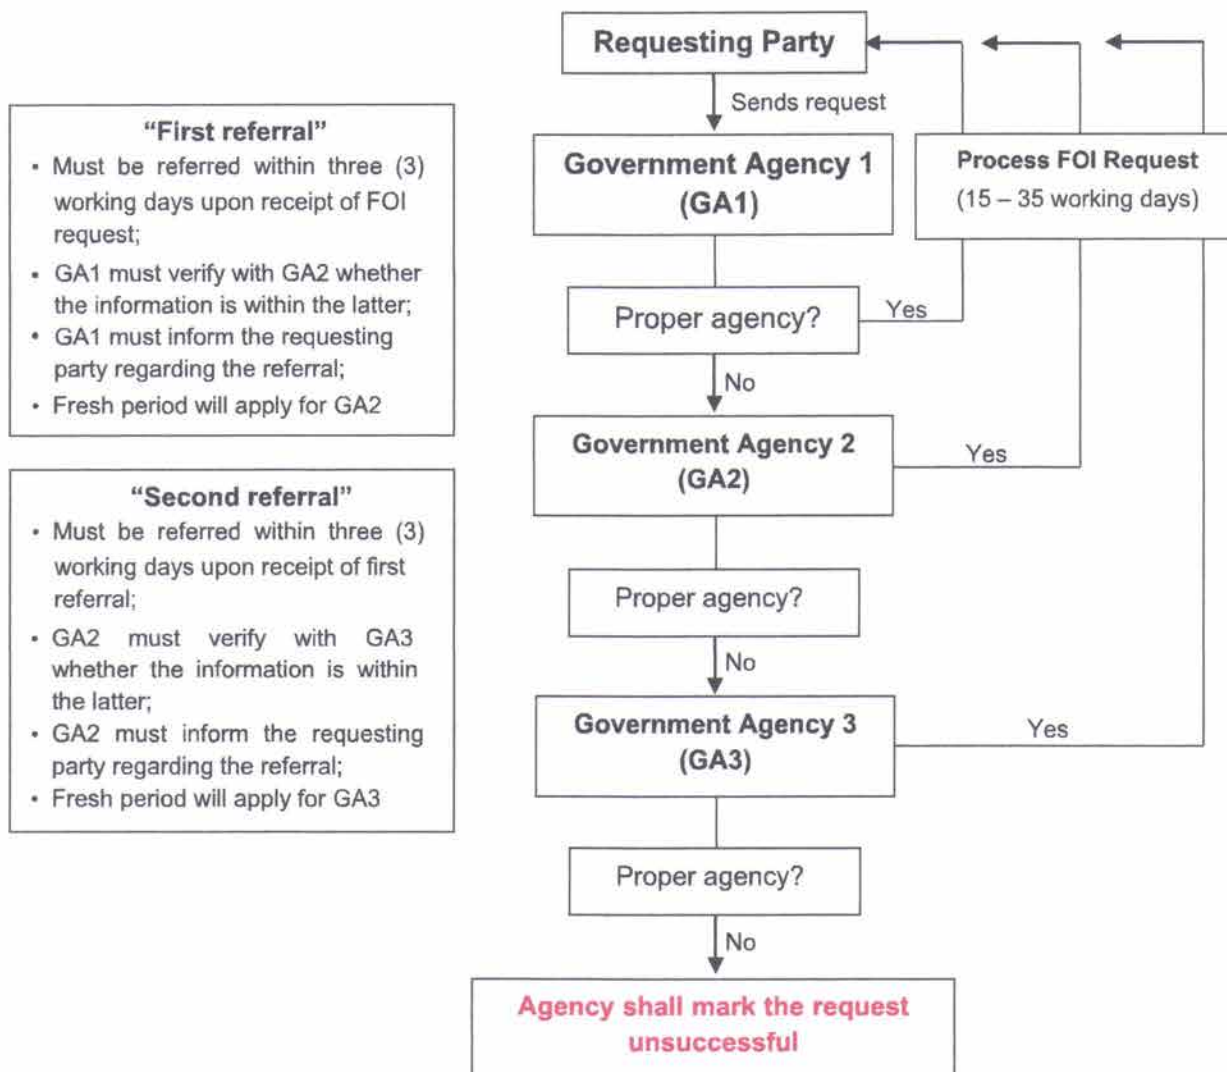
"First referral"
• Must be referred within three (3) working days upon receipt of FOI request;
• GA1 must verify with GA2 whether the information is within the latter;
• GA1 must inform the requesting party regarding the referral;
• Fresh period will apply for GA2

"Second referral"
• Must be referred within three (3) working days upon receipt of first referral;
• GA2 must verify with GA3 whether the information is within the latter;
• GA2 must inform the requesting party regarding the referral;
• Fresh period will apply for GA3

Requesting Party

Sends request

Government Agency 1 (GA1)

Process FOI Request
(15 – 35 working days)

Proper agency?

Yes

No

Government Agency 2 (GA2)

Yes

Proper agency?

No

Government Agency 3 (GA3)

Yes

Proper agency?

No

Agency shall mark the request unsuccessful